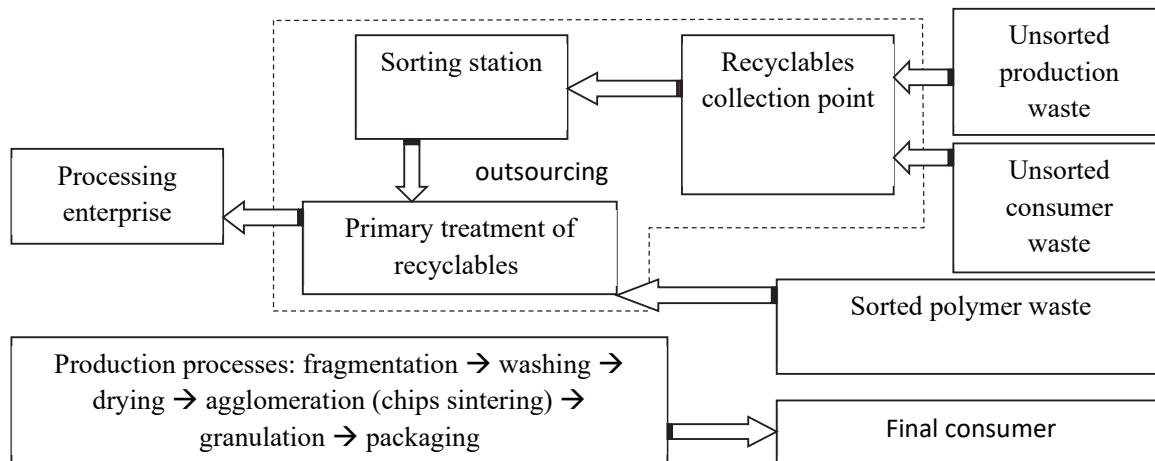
Sorting station

Recyclables collection point

Unsorted production waste

outsourcing

Unsorted consumer waste

Processing enterprise

Primary treatment of recyclables

Sorted polymer waste

Production processes: fragmentation → washing → drying → agglomeration (chips sintering) → granulation → packaging

Final consumer